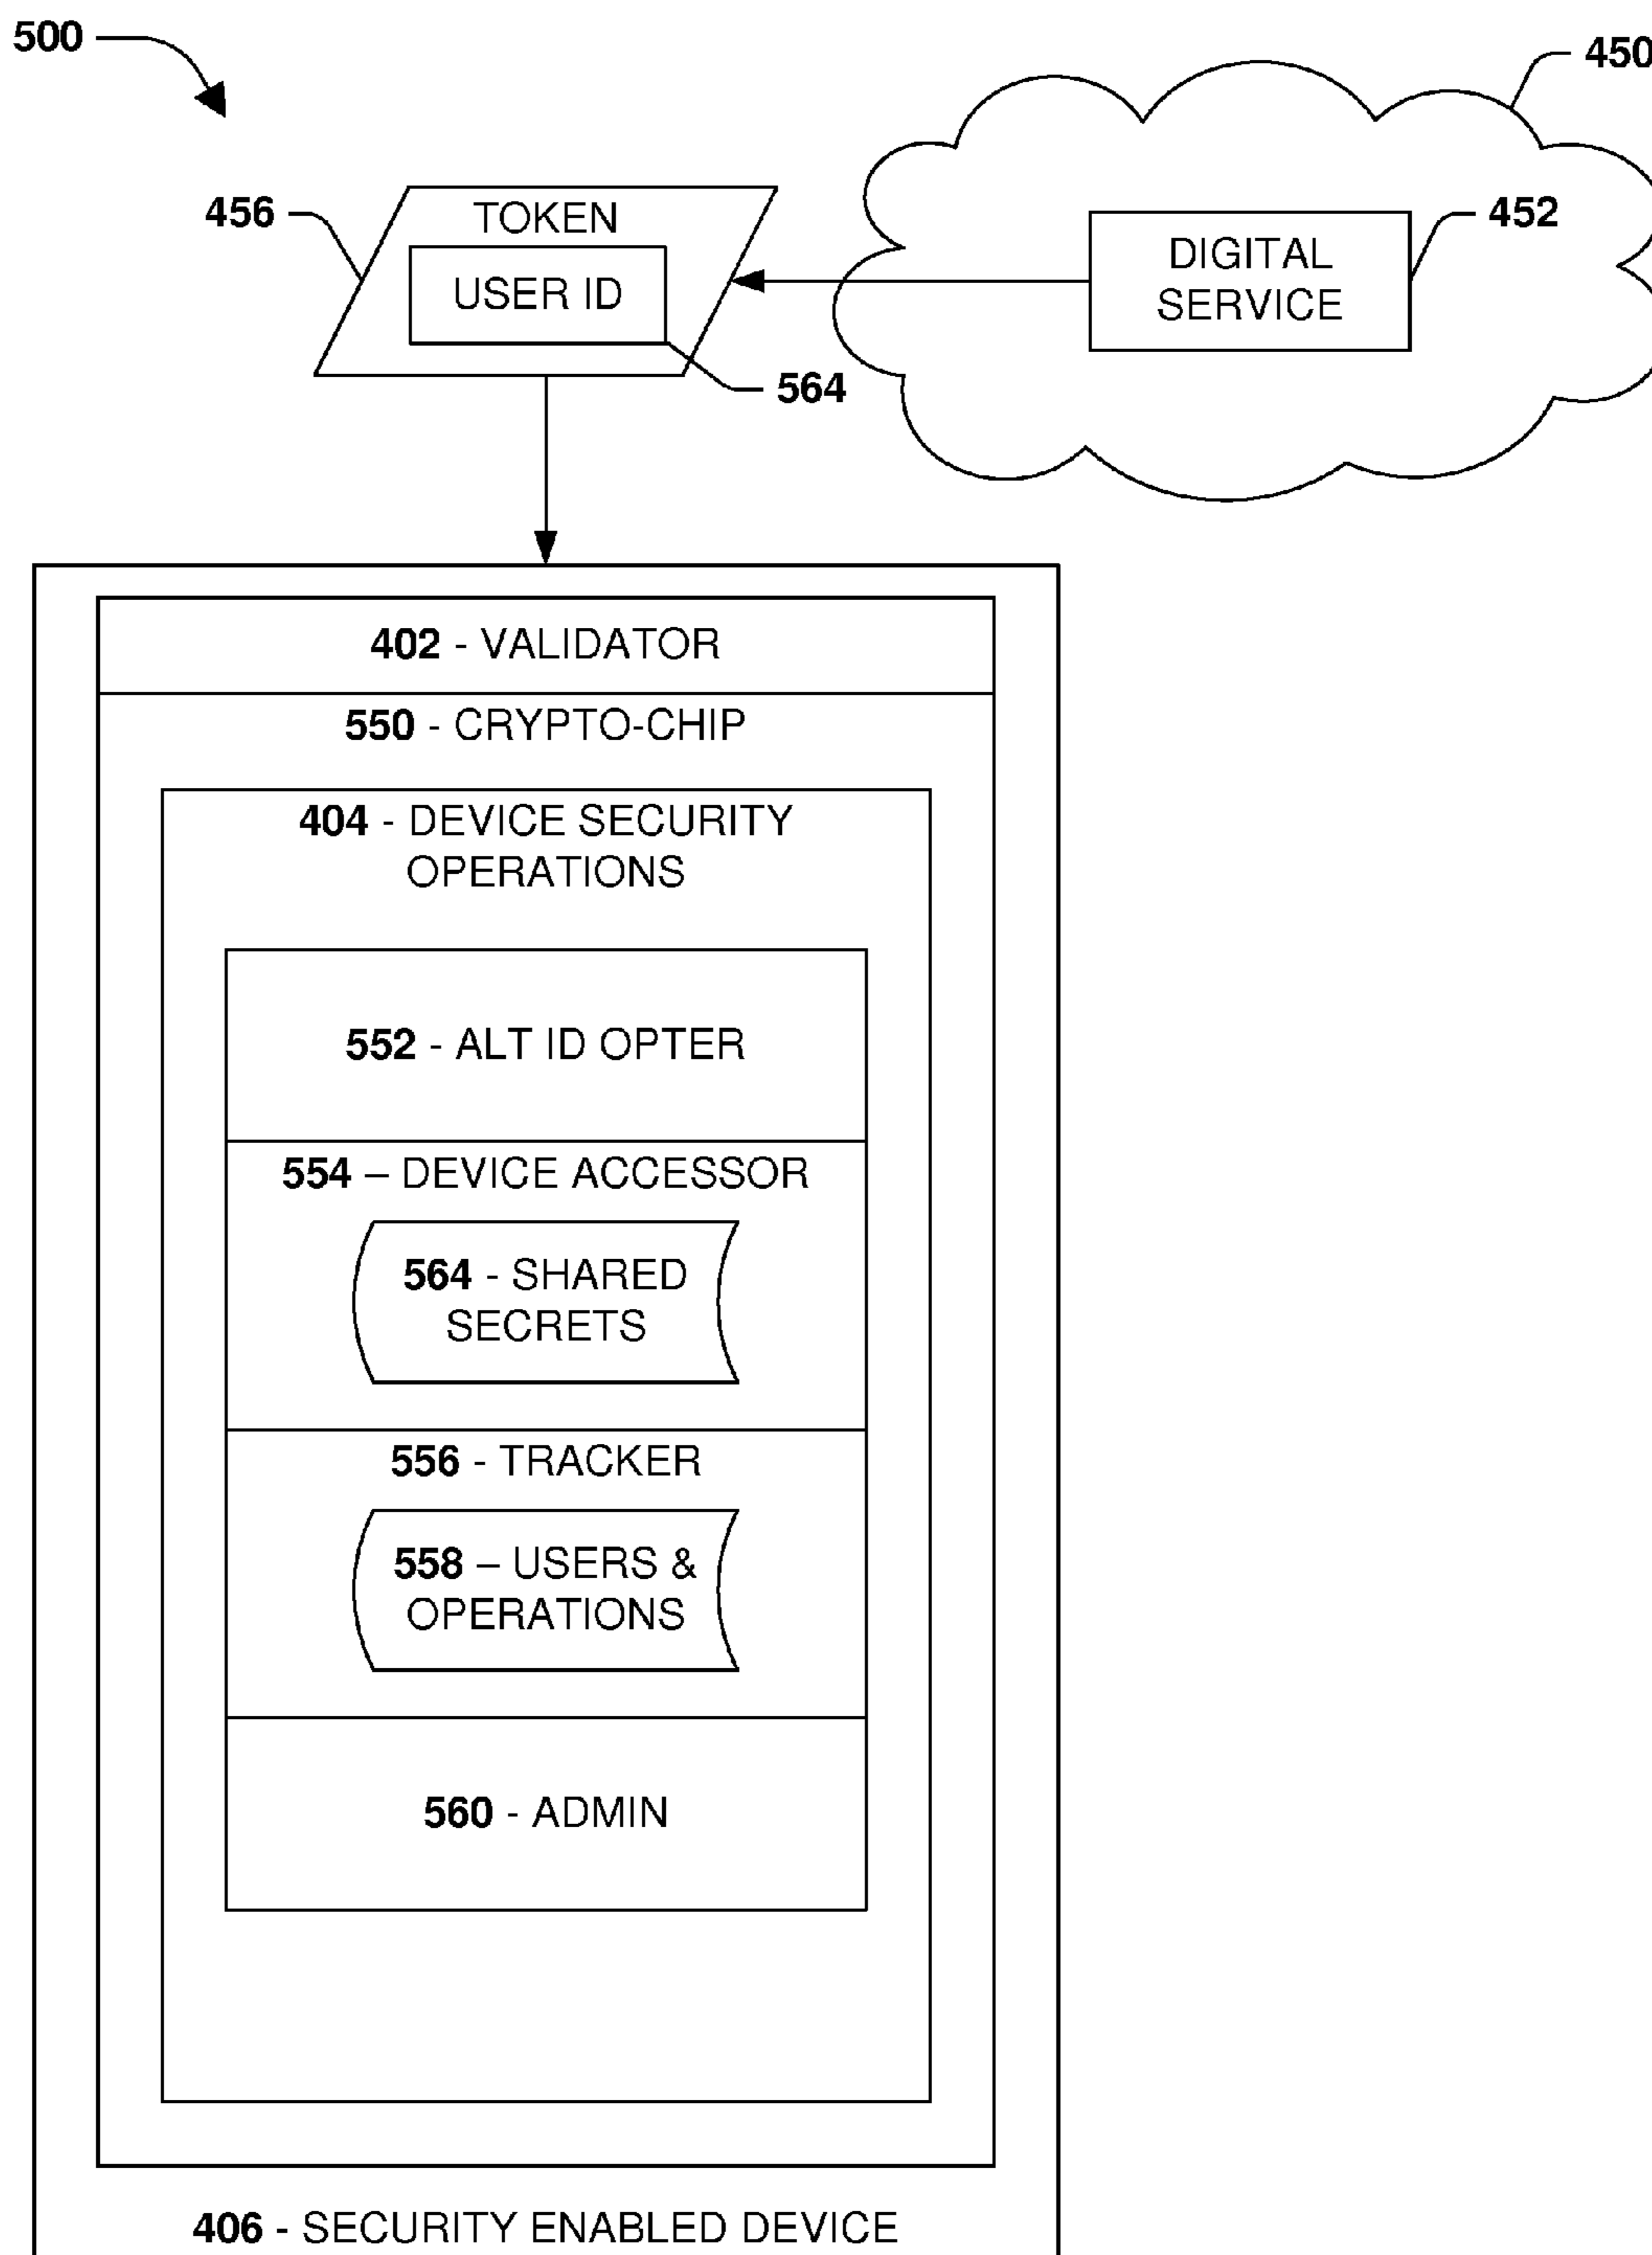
500

450

456

TOKEN

USER ID

564

DIGITAL SERVICE

452

402 - VALIDATOR

550 - CRYPTO-CHIP

404 - DEVICE SECURITY OPERATIONS

552 - ALT ID OPTER

554 – DEVICE ACCESSOR

564 - SHARED SECRETS

556 - TRACKER

558 – USERS & OPERATIONS

560 - ADMIN

406 - SECURITY ENABLED DEVICE